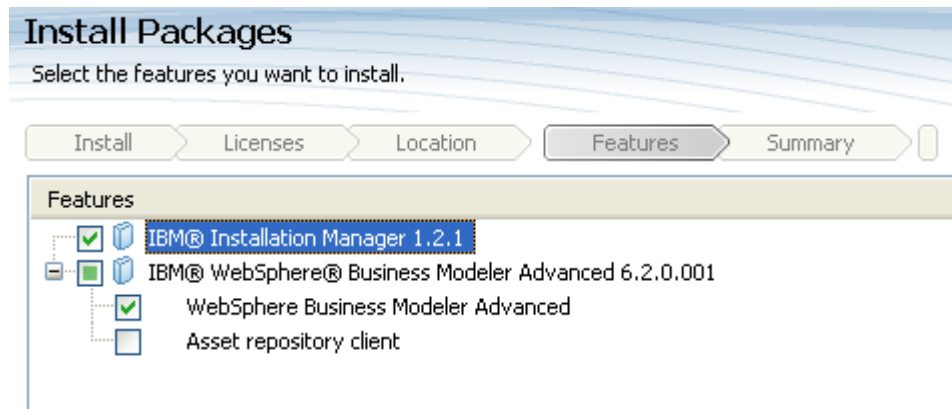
Install Packages
Select the features you want to install.

Install
Licenses
Location
Features
Summary

Features
IBM® Installation Manager 1.2.1
IBM® WebSphere® Business Modeler Advanced 6.2.0.001
WebSphere Business Modeler Advanced
Asset repository client